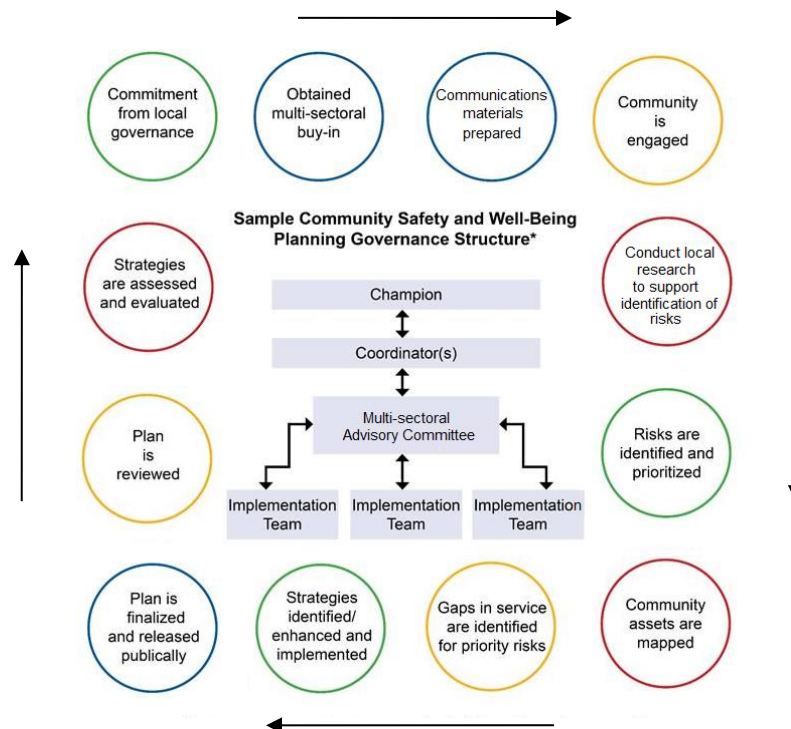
Commitment from local governance

Obtained multi-sectoral buy-in

Communications materials prepared

Community is engaged

Sample Community Safety and Well-Being Planning Governance Structure*

Strategies are assessed and evaluated

Conduct local research to support identification of risks

Champion

Coordinator(s)

Multi-sectoral Advisory Committee

Plan is reviewed

Risks are identified and prioritized

Implementation Team

Implementation Team

Implementation Team

Plan is finalized and released publically

Strategies identified/ enhanced and implemented

Gaps in service are identified for priority risks

Community assets are mapped